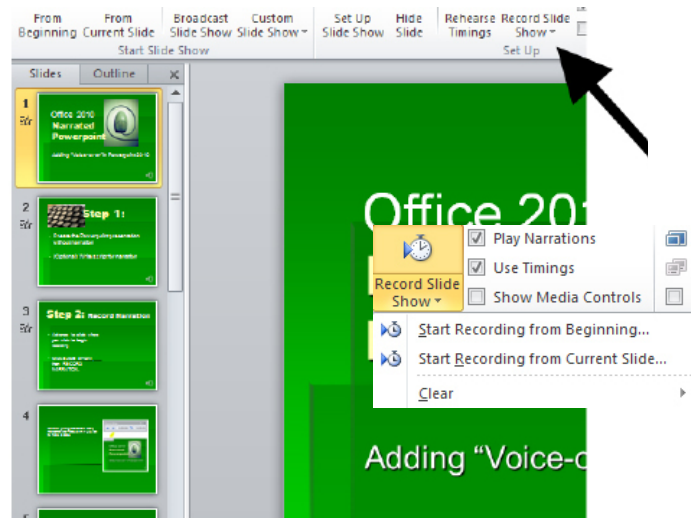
From Beginning From Current Slide Broadcast Slide Show Custom Slide Show Set Up Slide Show Hide Slide Rehearse Timings Record Slide Show
Start Slide Show
Set Up

Slides Outline

1
Office 2010 Narrated Powerpoint
Adding Voice-over to Powerpoint 2010

2
Step 1:

3
Step 2: Record Narration

4

Office 201
Adding "Voice-o

Record Slide Show
Play Narrations
Use Timings
Show Media Controls
Start Recording from Beginning...
Start Recording from Current Slide...
Clear